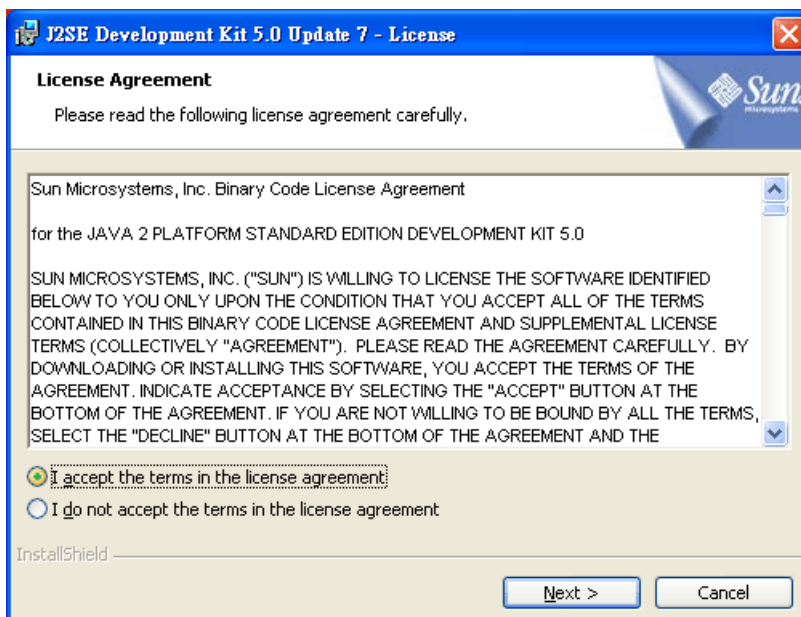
J2SE Development Kit 5.0 Update 7 - License

License Agreement

Please read the following license agreement carefully.

Sun microsystems

Sun Microsystems, Inc. Binary Code License Agreement

for the JAVA 2 PLATFORM STANDARD EDITION DEVELOPMENT KIT 5.0

SUN MICROSYSTEMS, INC. ("SUN") IS WILLING TO LICENSE THE SOFTWARE IDENTIFIED BELOW TO YOU ONLY UPON THE CONDITION THAT YOU ACCEPT ALL OF THE TERMS CONTAINED IN THIS BINARY CODE LICENSE AGREEMENT AND SUPPLEMENTAL LICENSE TERMS (COLLECTIVELY "AGREEMENT"). PLEASE READ THE AGREEMENT CAREFULLY. BY DOWNLOADING OR INSTALLING THIS SOFTWARE, YOU ACCEPT THE TERMS OF THE AGREEMENT. INDICATE ACCEPTANCE BY SELECTING THE "ACCEPT" BUTTON AT THE BOTTOM OF THE AGREEMENT. IF YOU ARE NOT WILLING TO BE BOUND BY ALL THE TERMS, SELECT THE "DECLINE" BUTTON AT THE BOTTOM OF THE AGREEMENT AND THE

I accept the terms in the license agreement

I do not accept the terms in the license agreement

InstallShield

Next >

Cancel